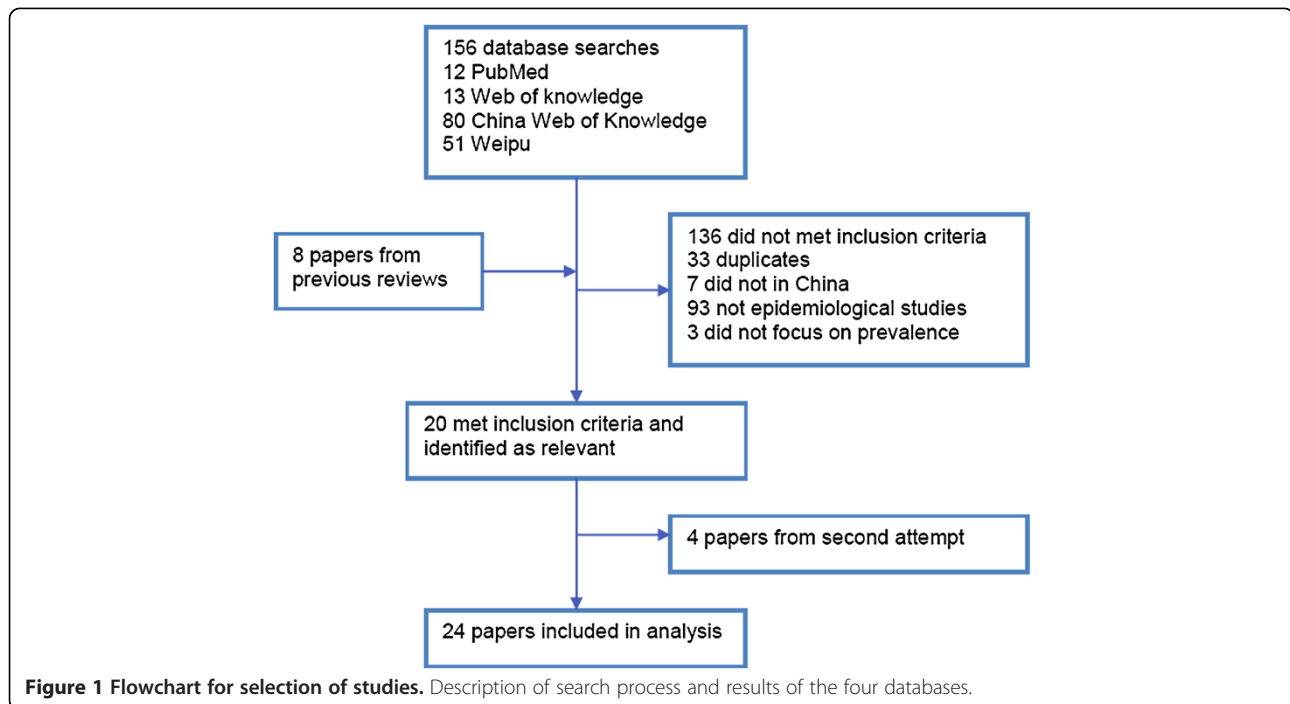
156 database searches
12 PubMed
13 Web of knowledge
80 China Web of Knowledge
51 Weipu

8 papers from previous reviews

136 did not met inclusion criteria
33 duplicates
7 did not in China
93 not epidemiological studies
3 did not focus on prevalence

20 met inclusion criteria and identified as relevant

4 papers from second attempt

24 papers included in analysis

**Figure 1 Flowchart for selection of studies.** Description of search process and results of the four databases.